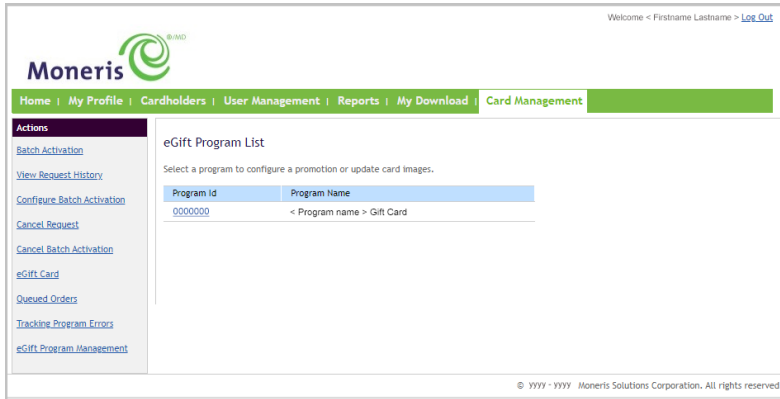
Welcome < Firstname Lastname > Log Out

Moneris ®/MD

Home | My Profile | Cardholders | User Management | Reports | My Download | Card Management

Actions

Batch Activation

View Request History

Configure Batch Activation

Cancel Request

Cancel Batch Activation

eGift Card

Queued Orders

Tracking Program Errors

eGift Program Management

eGift Program List

Select a program to configure a promotion or update card images.

| Program Id | Program Name |
|---|---|
| 0000000 | < Program name > Gift Card |

© yyyy - yyyy Moneris Solutions Corporation. All rights reserved